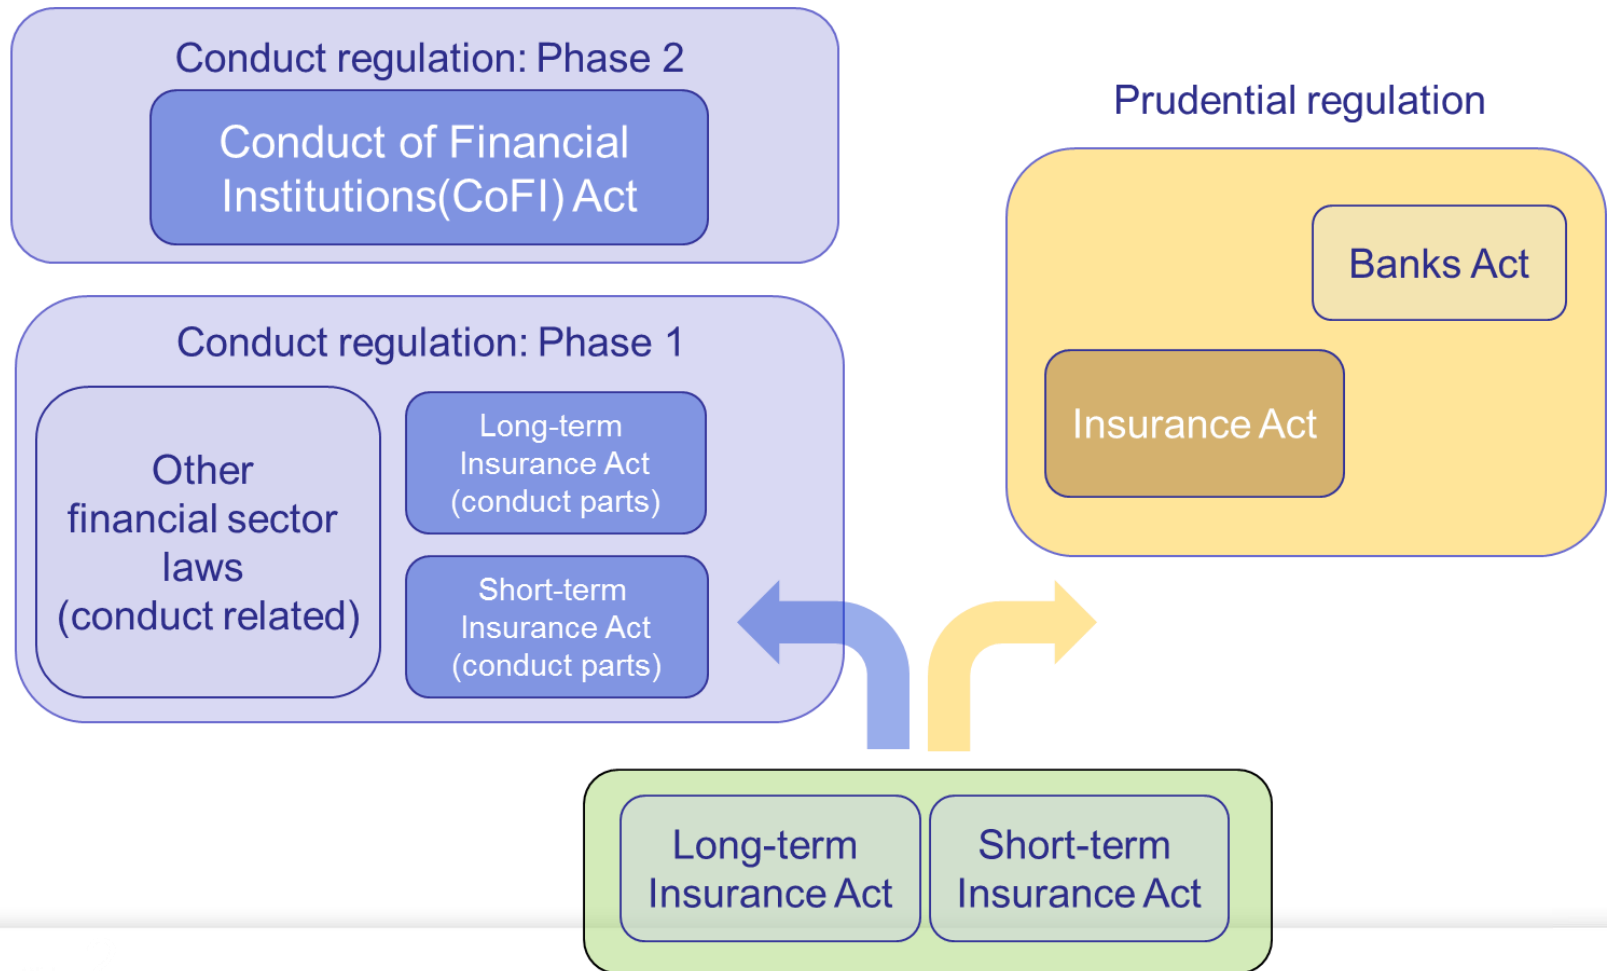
Conduct regulation: Phase 2

Conduct of Financial Institutions(CoFI) Act

Prudential regulation

Banks Act

Insurance Act

Conduct regulation: Phase 1

Other financial sector laws (conduct related)

Long-term Insurance Act (conduct parts)

Short-term Insurance Act (conduct parts)

Long-term Insurance Act

Short-term Insurance Act